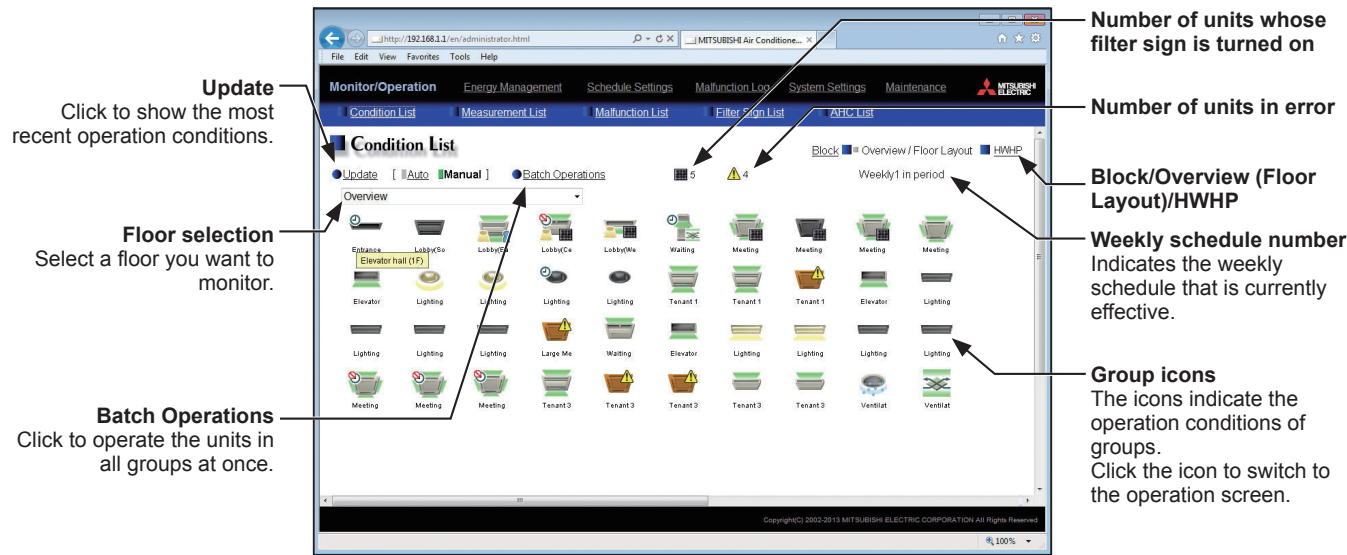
Update
Click to show the most recent operation conditions.

Floor selection
Select a floor you want to monitor.

Batch Operations
Click to operate the units in all groups at once.

http://192.168.1.1/en/administrator.html
MITSUBISHI Air Conditione...
File Edit View Favorites Tools Help

Monitor/Operation Energy Management Schedule Settings Malfunction Log System Settings Maintenance MITSUBISHI ELECTRIC

Condition List Measurement List Malfunction List Filter Sign List AHC List

Condition List

Block Overview / Floor Layout HWHP

Update [ Auto Manual ] Batch Operations 5 4 Weekly1 in period

Overview

Entrance Lobby(So Lobby(Ea Lobby(Ce Lobby(We Waiting Meeting Meeting Meeting Meeting
Elevator hall (1F)
Elevator Lighting Lighting Lighting Lighting Tenant 1 Tenant 1 Tenant 1 Elevator Lighting
Lighting Lighting Lighting Large Me Waiting Elevator Lighting Lighting Lighting Lighting
Meeting Meeting Meeting Tenant 3 Tenant 3 Tenant 3 Tenant 3 Tenant 3 Ventilat Ventilat

Copyright(C) 2002-2013 MITSUBISHI ELECTRIC CORPORATION All Rights Reserved
100%

Number of units whose filter sign is turned on

Number of units in error

Block/Overview (Floor Layout)/HWHP

Weekly schedule number
Indicates the weekly schedule that is currently effective.

Group icons
The icons indicate the operation conditions of groups.
Click the icon to switch to the operation screen.